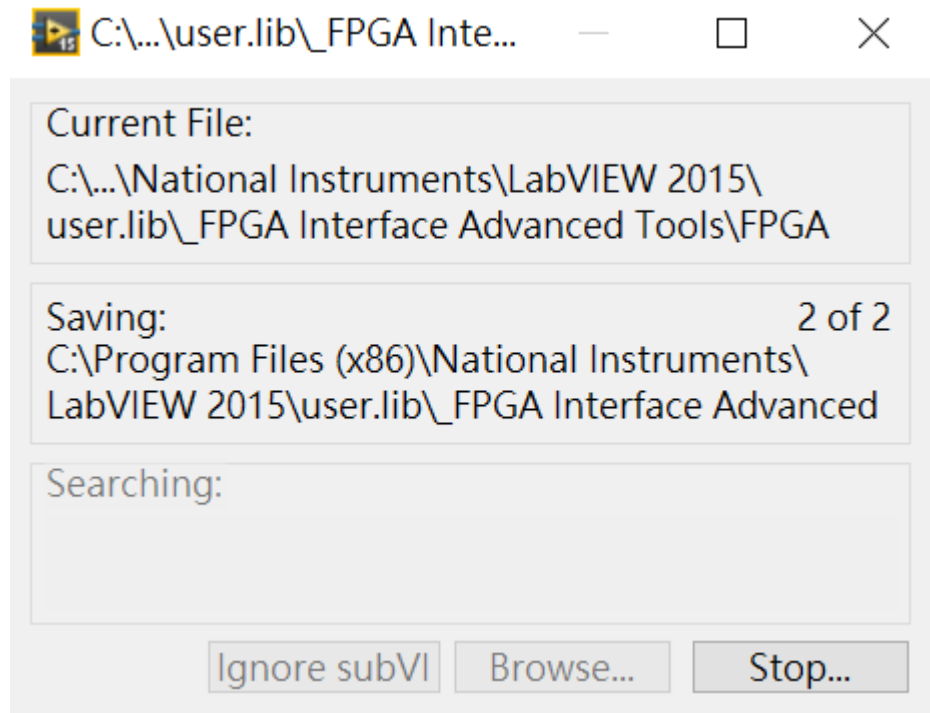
C:\...\user.lib\_FPGA Inte...

Current File:
C:\...\National Instruments\LabVIEW 2015\ user.lib\_FPGA Interface Advanced Tools\FPGA

Saving:
2 of 2
C:\Program Files (x86)\National Instruments\ LabVIEW 2015\user.lib\_FPGA Interface Advanced

Searching:

Ignore subVI
Browse...
Stop...